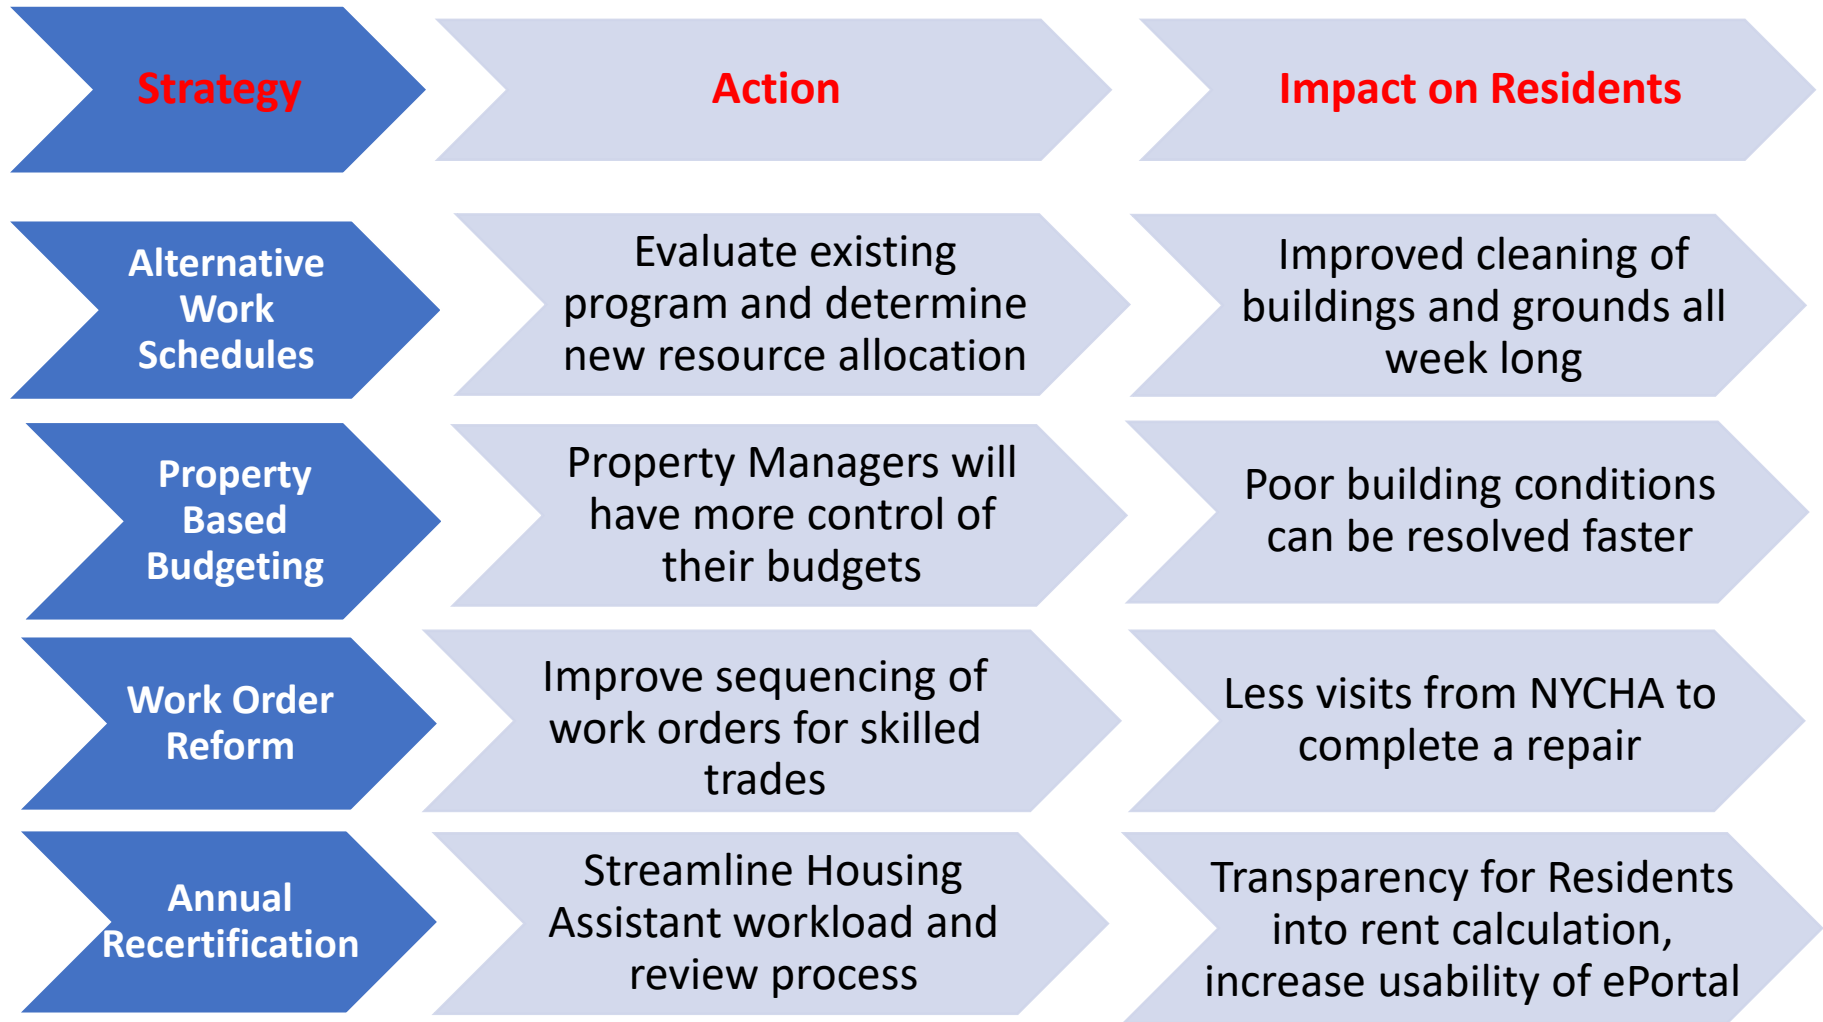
| Strategy | Action | Impact on Residents |
|---|---|---|
| Alternative Work Schedules | Evaluate existing program and determine new resource allocation | Improved cleaning of buildings and grounds all week long |
| Property Based Budgeting | Property Managers will have more control of their budgets | Poor building conditions can be resolved faster |
| Work Order Reform | Improve sequencing of work orders for skilled trades | Less visits from NYCHA to complete a repair |
| Annual Recertification | Streamline Housing Assistant workload and review process | Transparency for Residents into rent calculation, increase usability of ePortal |